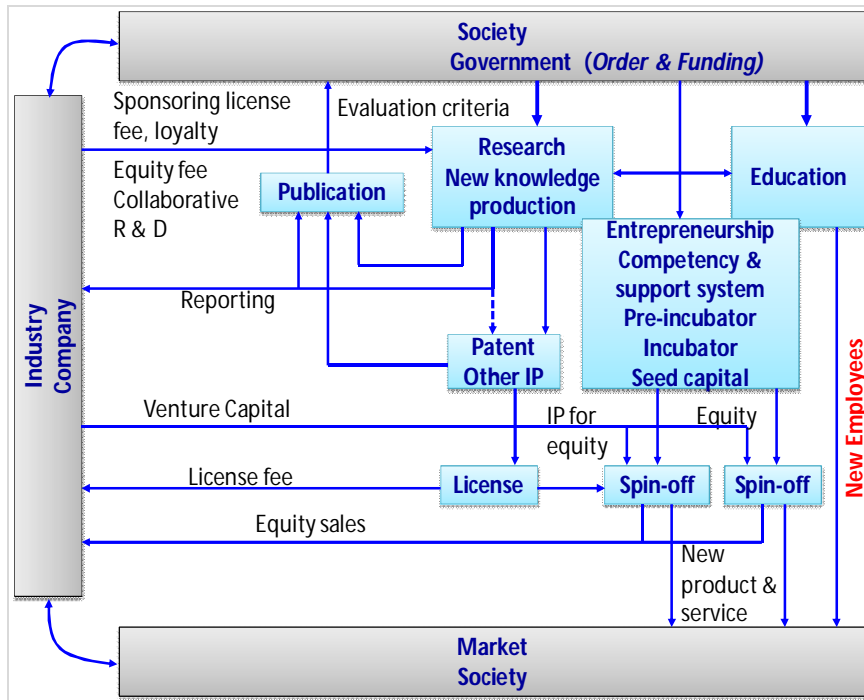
Society
Government (*Order & Funding*)

Sponsoring license fee, loyalty

Evaluation criteria

Equity fee
Collaborative R & D

Publication

Research
New knowledge production

Education

Entrepreneurship
Competency & support system
Pre-incubator
Incubator
Seed capital

Reporting

Industry
Company

Patent
Other IP

New Employees

Venture Capital

IP for equity

Equity

License fee

License

Spin-off

Spin-off

Equity sales

New product & service

Market
Society